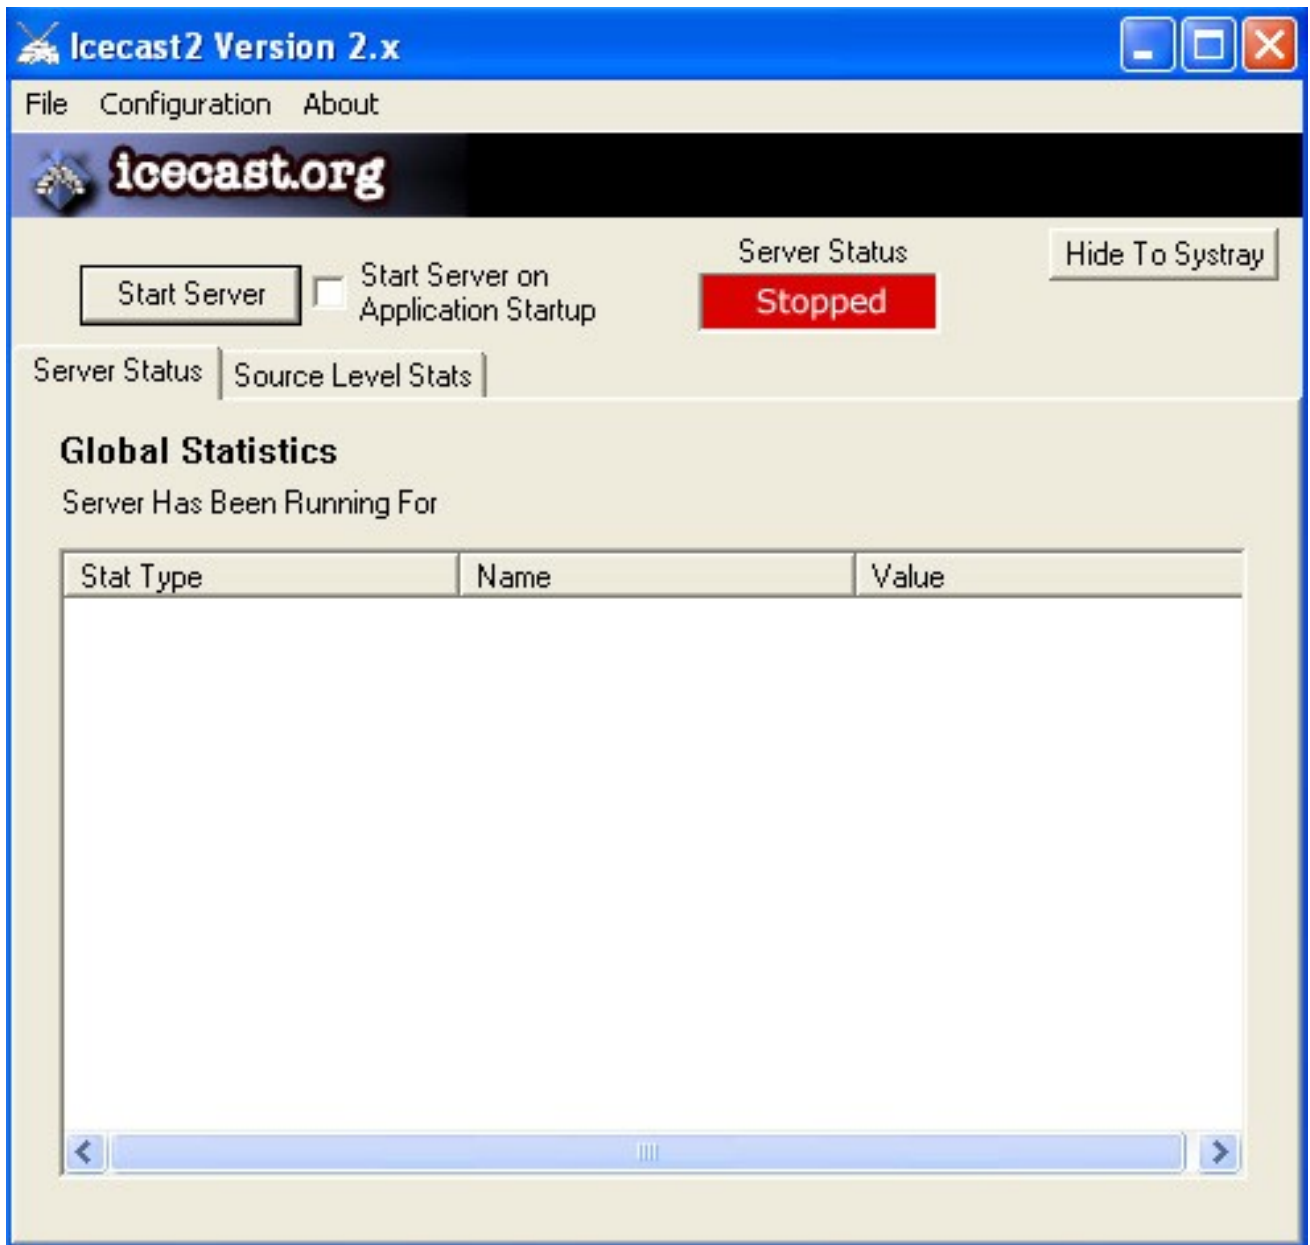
Icecast2 Version 2.x

File Configuration About

icecast.org

Start Server

Start Server on Application Startup

Server Status

Stopped

Hide To Systray

Server Status | Source Level Stats

Global Statistics

Server Has Been Running For

| Stat Type | Name | Value |
|---|---|---|